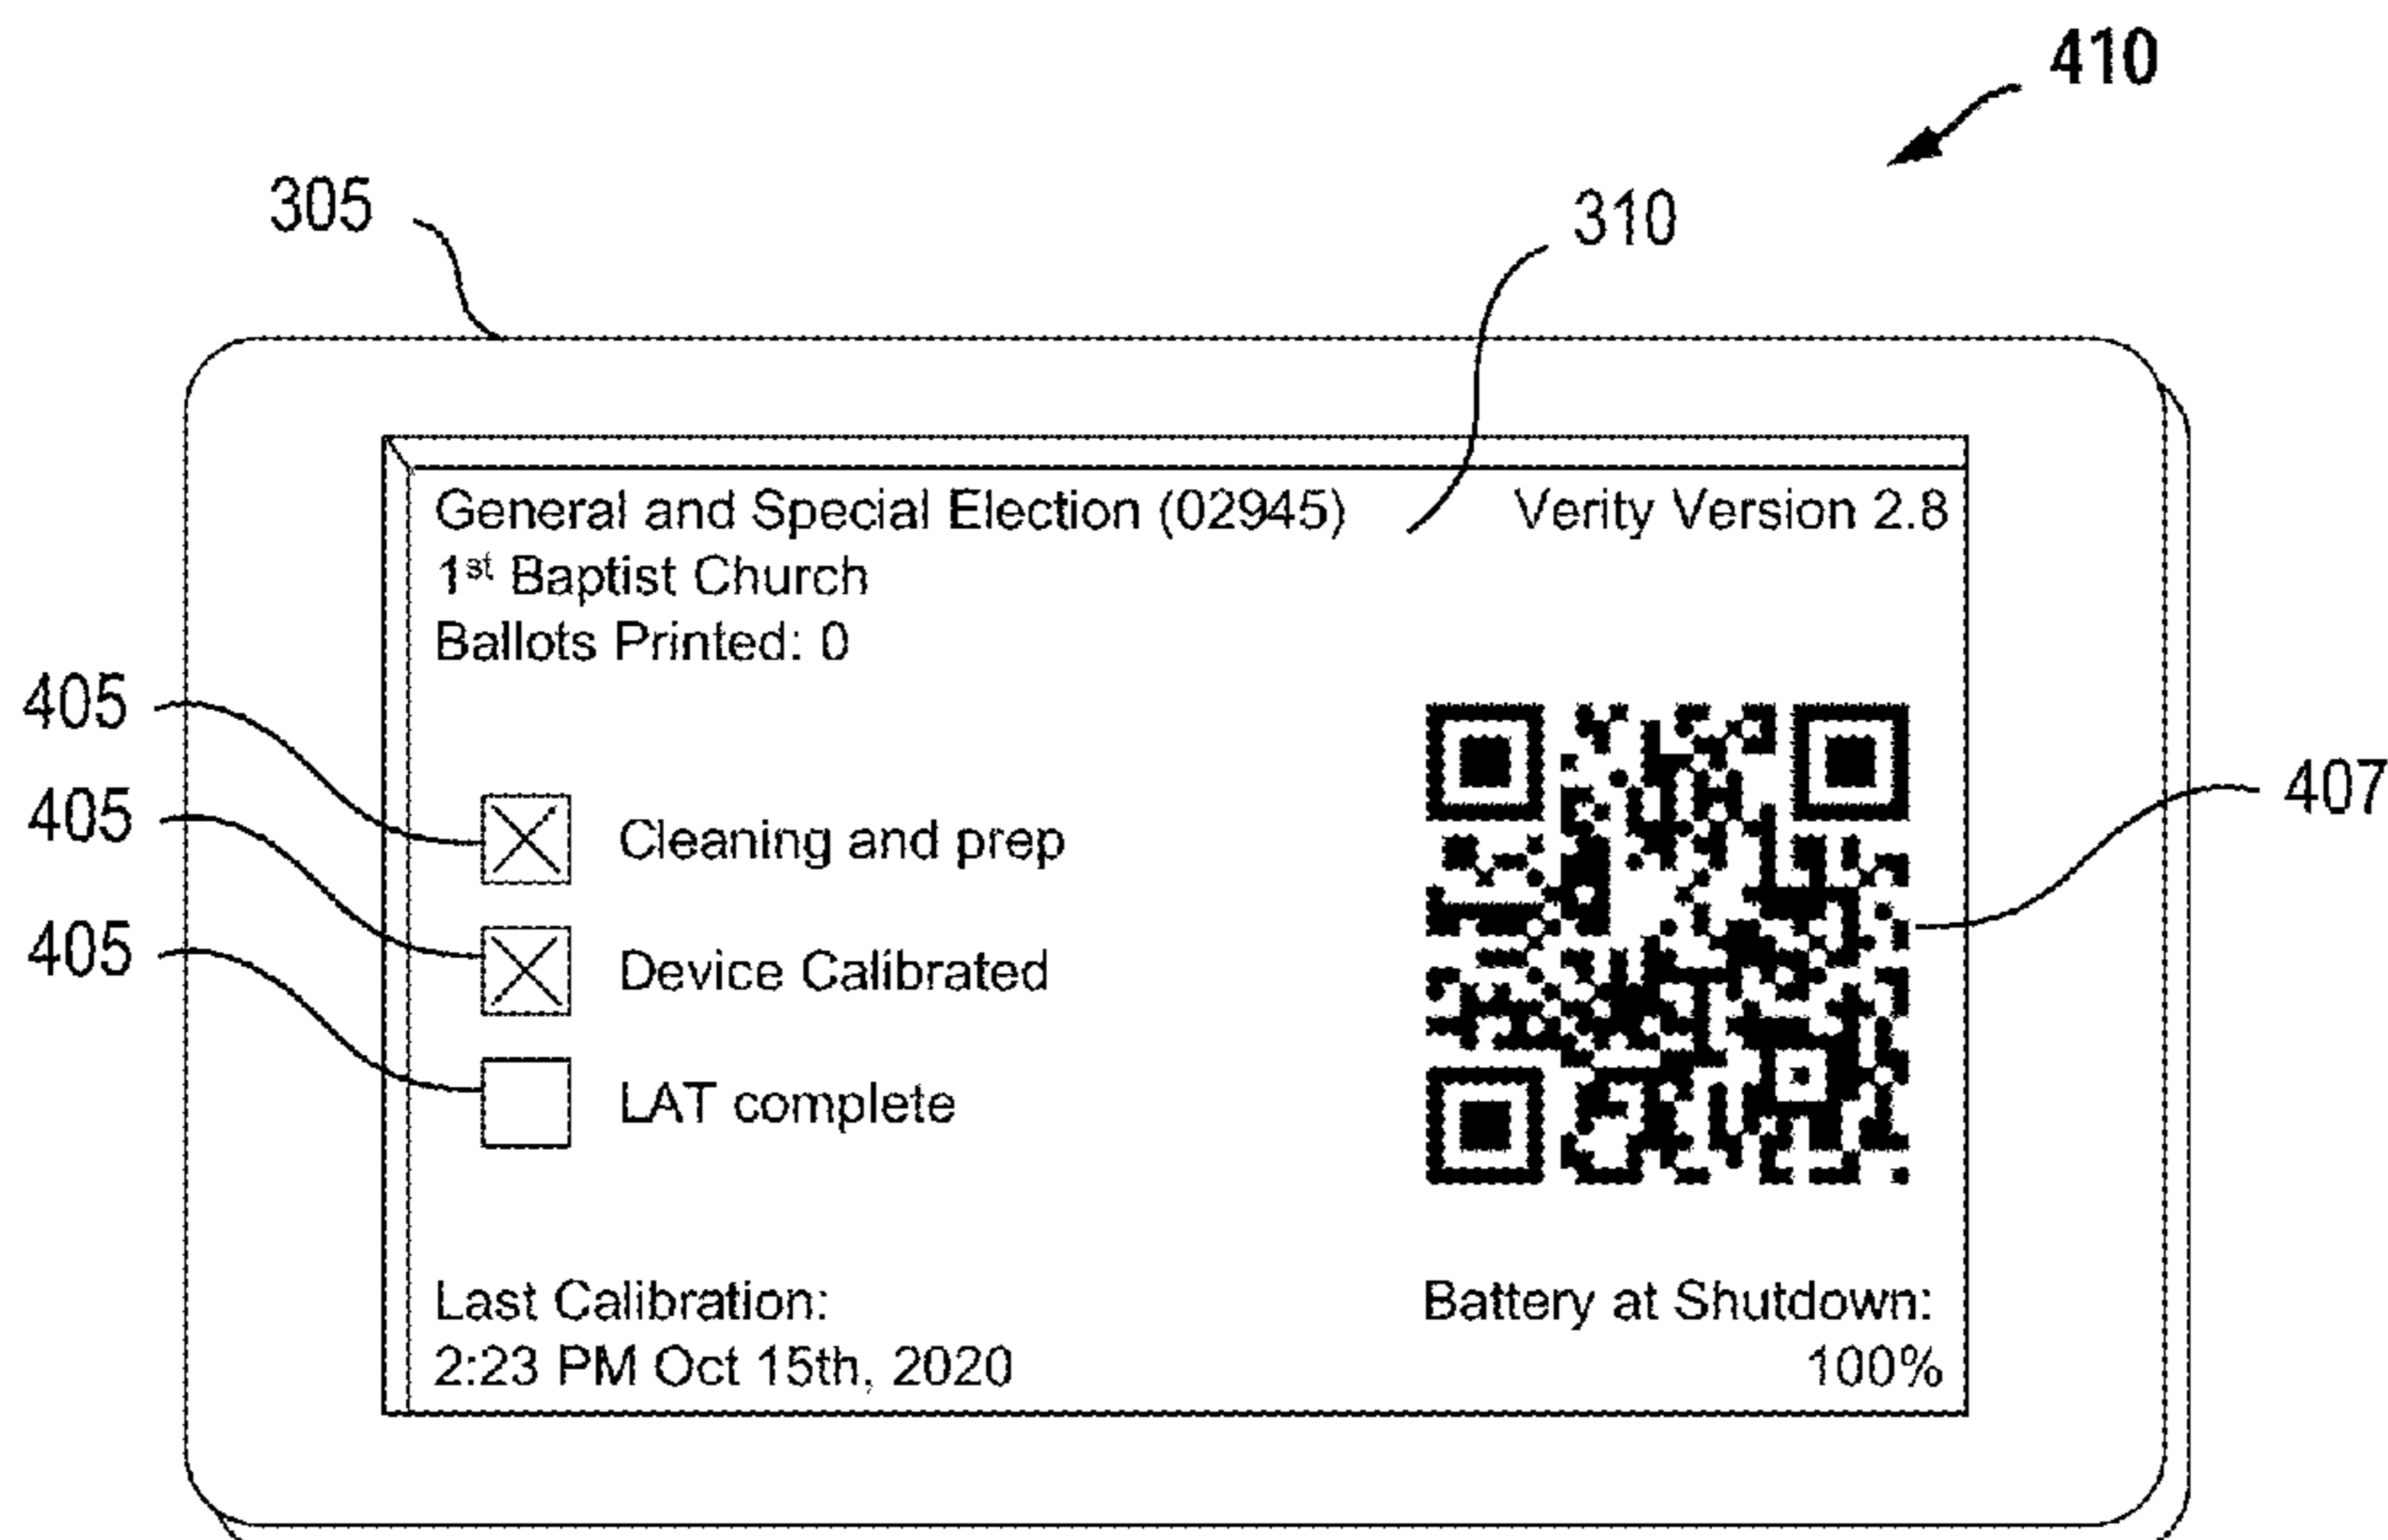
410

305

310

General and Special Election (02945)

Verity Version 2.8

1$^{st}$ Baptist Church

Ballots Printed: 0

405

405

405

Cleaning and prep

Device Calibrated

LAT complete

407

Last Calibration:
2:23 PM Oct 15th, 2020

Battery at Shutdown:
100%